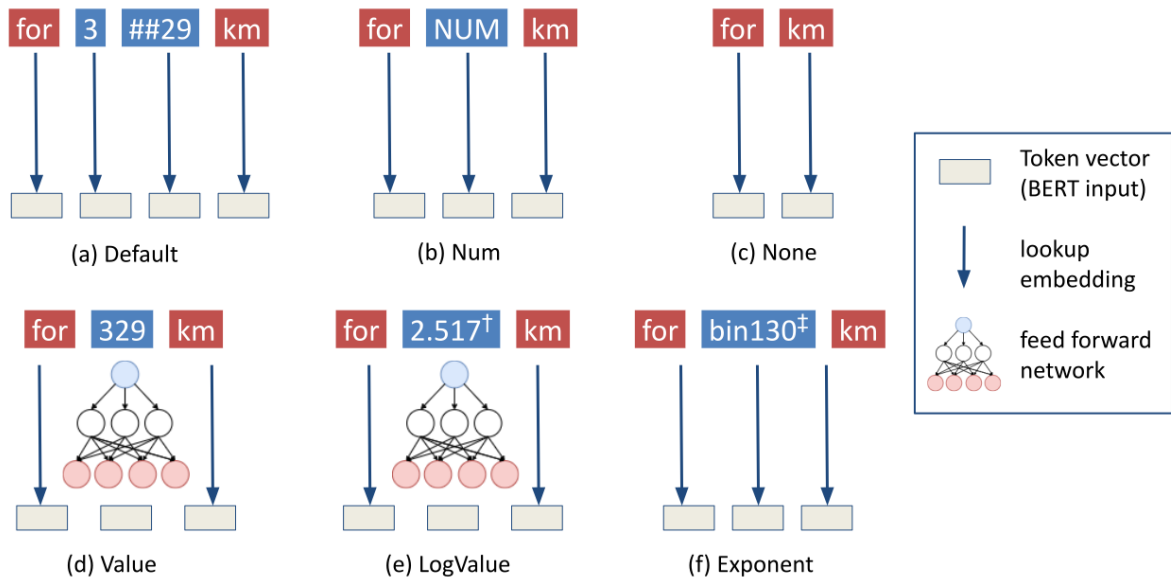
for 3 ##29 km

(a) Default

for NUM km

(b) Num

for km

(c) None

Token vector (BERT input)

lookup embedding

feed forward network

for 329 km

(d) Value

for $2.517^{\dagger}$ km

(e) LogValue

for $bin130^{\ddagger}$ km

(f) Exponent